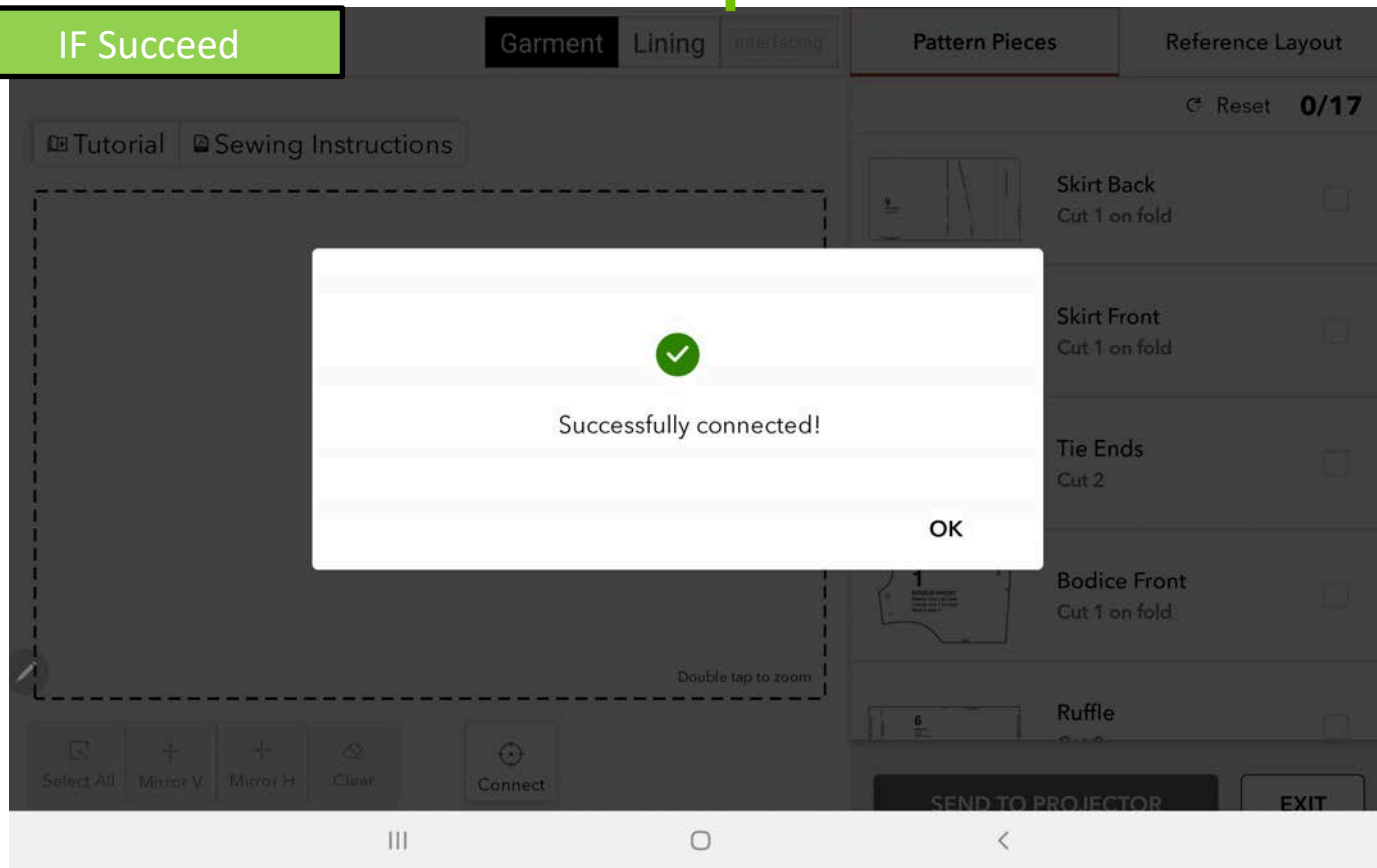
IF Succeed

Garment Lining Interfacing

Pattern Pieces Reference Layout

Reset 0/17

Tutorial Sewing Instructions

Skirt Back
Cut 1 on fold

Skirt Front
Cut 1 on fold

Successfully connected!

Tie Ends
Cut 2

OK

Bodice Front
Cut 1 on fold

Double tap to zoom

Ruffle
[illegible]

Select All Mirror V Mirror H Clear Connect

SEND TO PROJECTOR EXIT